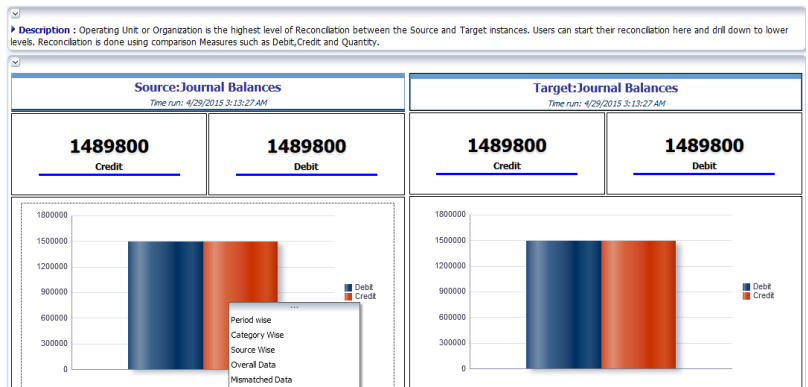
Description : Operating Unit or Organization is the highest level of Reconciliation between the Source and Target instances. Users can start their reconciliation here and drill down to lower levels. Reconciliation is done using comparison Measures such as Debit,Credit and Quantity.

Source:Journal Balances
Time run: 4/29/2015 3:13:27 AM

1489800
Credit

1489800
Debit

1800000
1500000
1200000
900000
600000
300000
0

Debit
Credit

Period wise
Category Wise
Source Wise
Overall Data
Mismatched Data

Target:Journal Balances
Time run: 4/29/2015 3:13:27 AM

1489800
Credit

1489800
Debit

1800000
1500000
1200000
900000
600000
300000
0

Debit
Credit